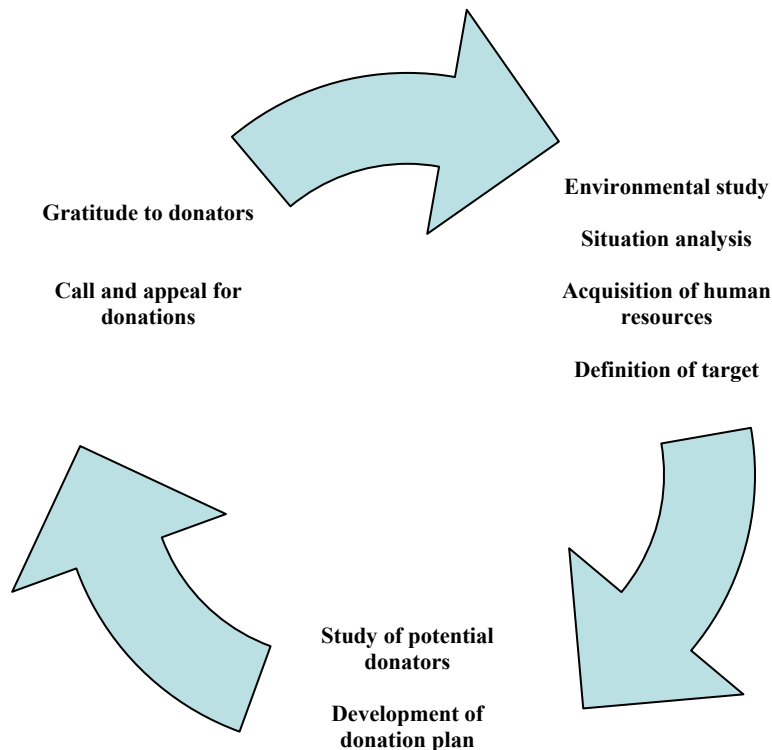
Environmental study

Situation analysis

Acquisition of human resources

Definition of target

Study of potential donators

Development of donation plan

Gratitude to donators

Call and appeal for donations